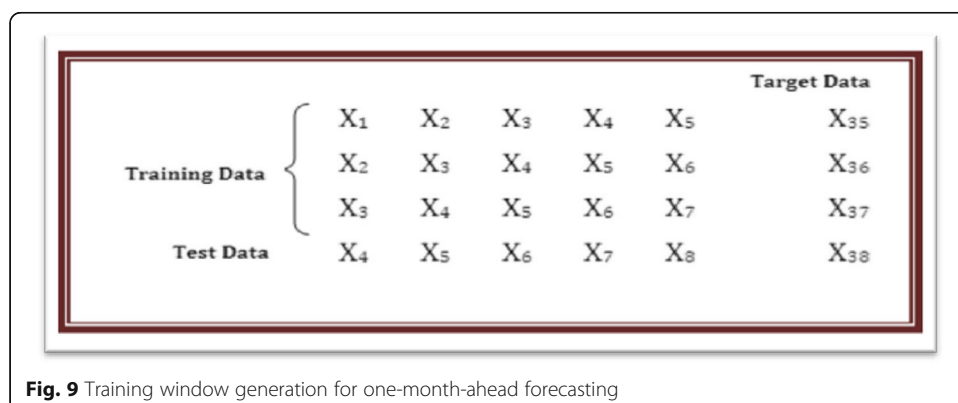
Target Data

Training Data

| | | | | | | |
|---|---|---|---|---|---|---|
| Training Data | $X_1$ | $X_2$ | $X_3$ | $X_4$ | $X_5$ | $X_{35}$ |
| | $X_2$ | $X_3$ | $X_4$ | $X_5$ | $X_6$ | $X_{36}$ |
| | $X_3$ | $X_4$ | $X_5$ | $X_6$ | $X_7$ | $X_{37}$ |
| Test Data | $X_4$ | $X_5$ | $X_6$ | $X_7$ | $X_8$ | $X_{38}$ |

**Fig. 9** Training window generation for one-month-ahead forecasting